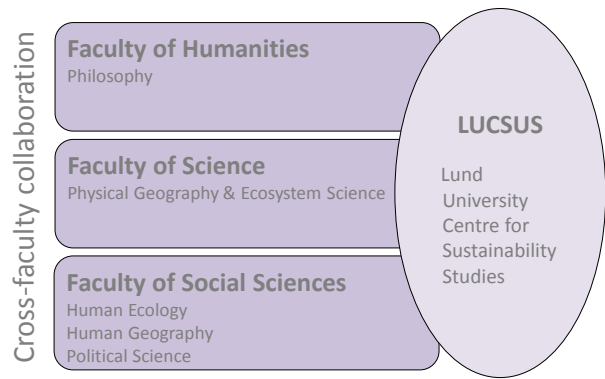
Cross-faculty collaboration

Faculty of Humanities
Philosophy

Faculty of Science
Physical Geography & Ecosystem Science

Faculty of Social Sciences
Human Ecology
Human Geography
Political Science

LUCSUS

Lund University Centre for Sustainability Studies